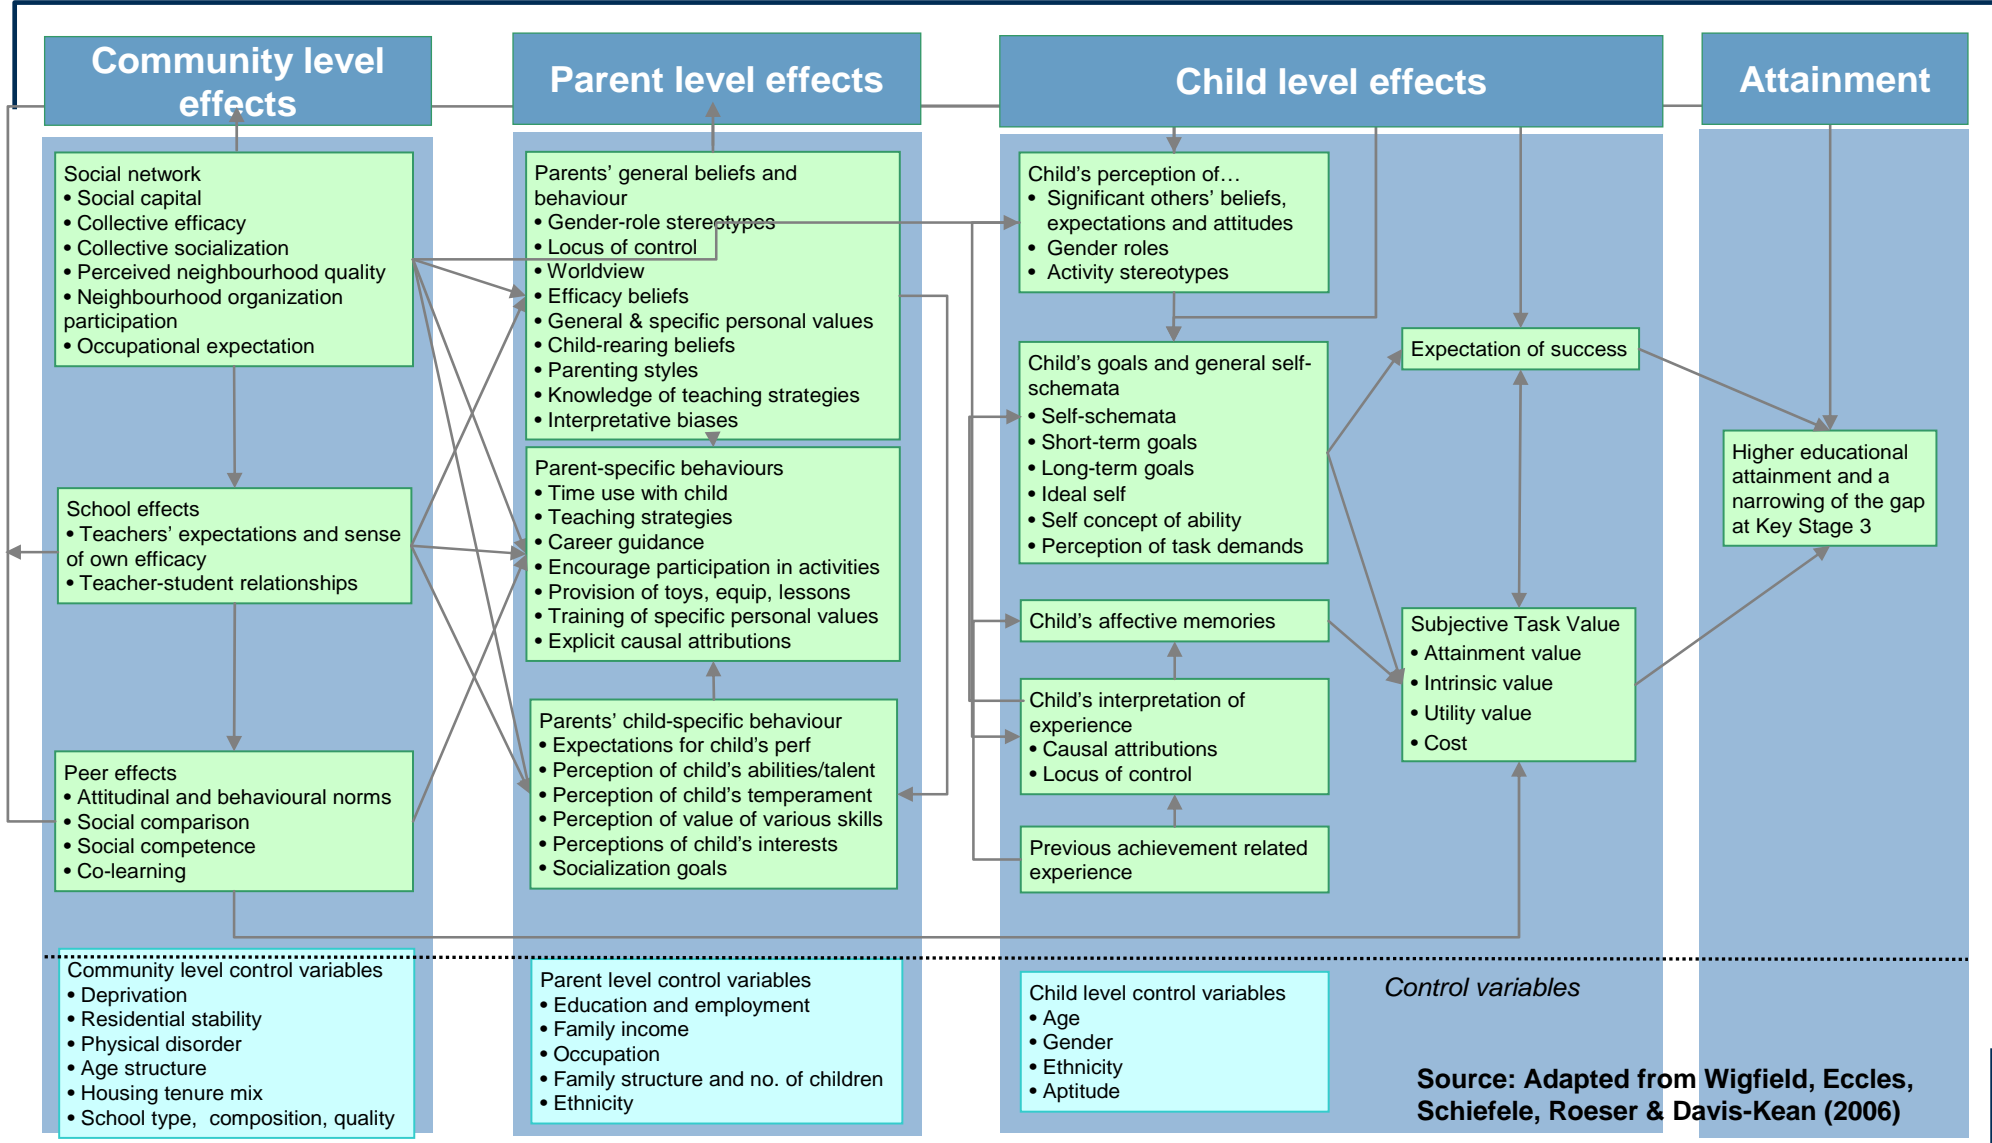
Community level effects

Parent level effects

Child level effects

Attainment

Social network
• Social capital
• Collective efficacy
• Collective socialization
• Perceived neighbourhood quality
• Neighbourhood organization participation
• Occupational expectation

School effects
• Teachers' expectations and sense of own efficacy
• Teacher-student relationships

Peer effects
• Attitudinal and behavioural norms
• Social comparison
• Social competence
• Co-learning

Parents' general beliefs and behaviour
• Gender-role stereotypes
• Locus of control
• Worldview
• Efficacy beliefs
• General & specific personal values
• Child-rearing beliefs
• Parenting styles
• Knowledge of teaching strategies
• Interpretative biases

Parent-specific behaviours
• Time use with child
• Teaching strategies
• Career guidance
• Encourage participation in activities
• Provision of toys, equip, lessons
• Training of specific personal values
• Explicit causal attributions

Parents' child-specific behaviour
• Expectations for child's perf
• Perception of child's abilities/talent
• Perception of child's temperament
• Perception of value of various skills
• Perceptions of child's interests
• Socialization goals

Child's perception of…
• Significant others' beliefs, expectations and attitudes
• Gender roles
• Activity stereotypes

Child's goals and general self-schemata
• Self-schemata
• Short-term goals
• Long-term goals
• Ideal self
• Self concept of ability
• Perception of task demands

Child's affective memories

Child's interpretation of experience
• Causal attributions
• Locus of control

Previous achievement related experience

Expectation of success

Subjective Task Value
• Attainment value
• Intrinsic value
• Utility value
• Cost

Higher educational attainment and a narrowing of the gap at Key Stage 3

Community level control variables
• Deprivation
• Residential stability
• Physical disorder
• Age structure
• Housing tenure mix
• School type, composition, quality

Parent level control variables
• Education and employment
• Family income
• Occupation
• Family structure and no. of children
• Ethnicity

Child level control variables
• Age
• Gender
• Ethnicity
• Aptitude

Control variables

Source: Adapted from Wigfield, Eccles, Schiefele, Roeser & Davis-Kean (2006)